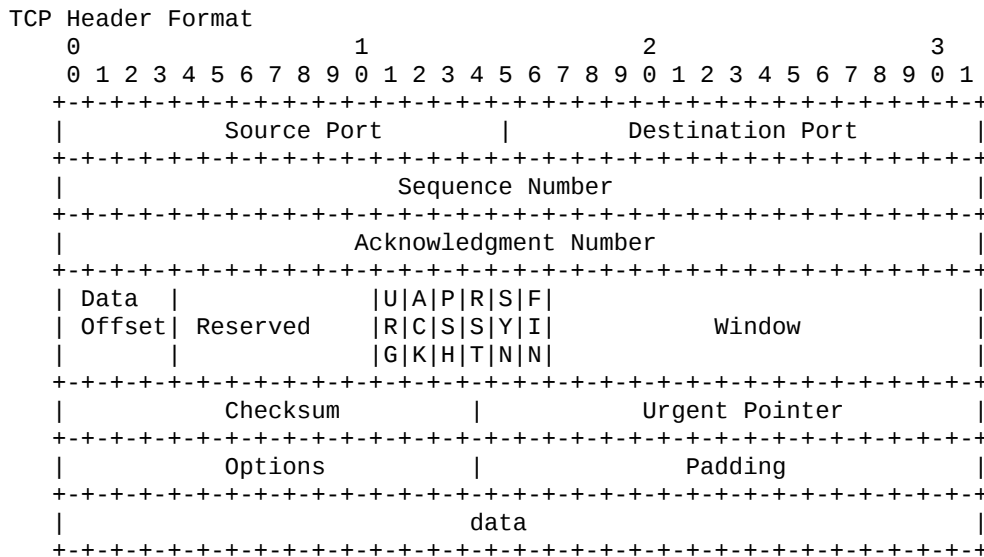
TCP Header Format
```
    0                   1                   2                   3
    0 1 2 3 4 5 6 7 8 9 0 1 2 3 4 5 6 7 8 9 0 1 2 3 4 5 6 7 8 9 0 1
   +-+-+-+-+-+-+-+-+-+-+-+-+-+-+-+-+-+-+-+-+-+-+-+-+-+-+-+-+-+-+-+-+
   |          Source Port          |       Destination Port        |
   +-+-+-+-+-+-+-+-+-+-+-+-+-+-+-+-+-+-+-+-+-+-+-+-+-+-+-+-+-+-+-+-+
   |                        Sequence Number                        |
   +-+-+-+-+-+-+-+-+-+-+-+-+-+-+-+-+-+-+-+-+-+-+-+-+-+-+-+-+-+-+-+-+
   |                    Acknowledgment Number                      |
   +-+-+-+-+-+-+-+-+-+-+-+-+-+-+-+-+-+-+-+-+-+-+-+-+-+-+-+-+-+-+-+-+
   |  Data |           |U|A|P|R|S|F|                               |
   | Offset| Reserved  |R|C|S|S|Y|I|            Window             |
   |       |           |G|K|H|T|N|N|                               |
   +-+-+-+-+-+-+-+-+-+-+-+-+-+-+-+-+-+-+-+-+-+-+-+-+-+-+-+-+-+-+-+-+
   |           Checksum            |         Urgent Pointer        |
   +-+-+-+-+-+-+-+-+-+-+-+-+-+-+-+-+-+-+-+-+-+-+-+-+-+-+-+-+-+-+-+-+
   |           Options             |            Padding            |
   +-+-+-+-+-+-+-+-+-+-+-+-+-+-+-+-+-+-+-+-+-+-+-+-+-+-+-+-+-+-+-+-+
   |                             data                              |
   +-+-+-+-+-+-+-+-+-+-+-+-+-+-+-+-+-+-+-+-+-+-+-+-+-+-+-+-+-+-+-+-+
```